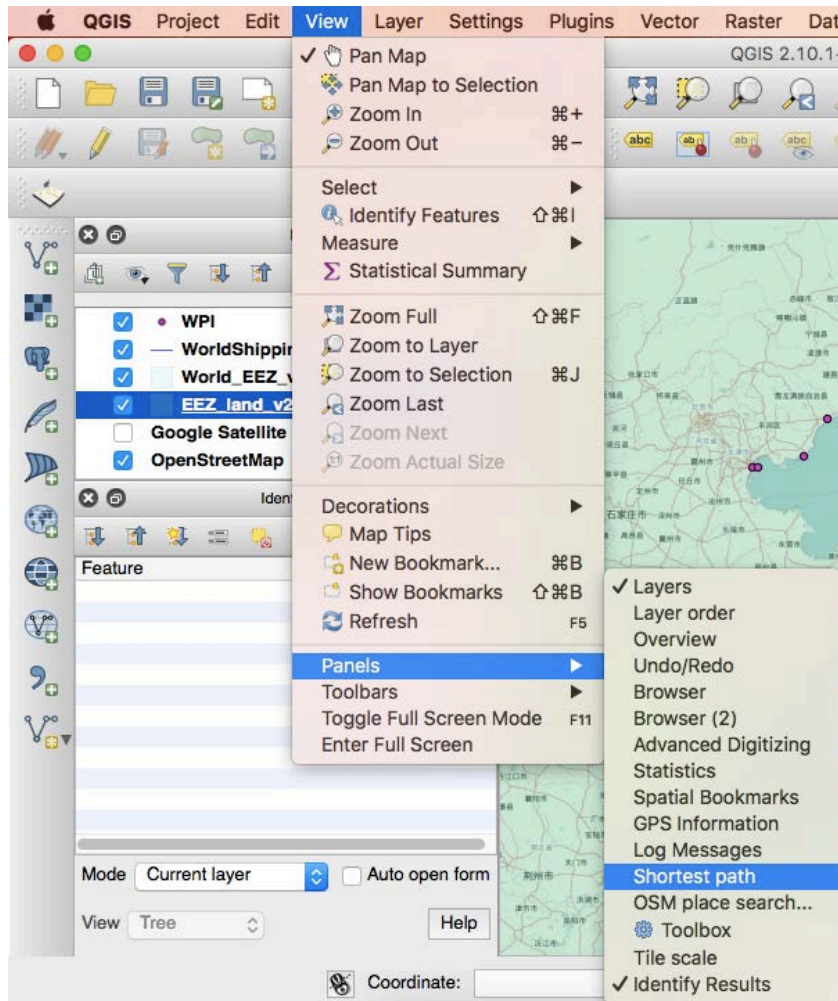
QGIS Project Edit View Layer Settings Plugins Vector Raster Dat

QGIS 2.10.1-

✓ Pan Map
Pan Map to Selection
Zoom In ⌘+
Zoom Out ⌘−

Select
Identify Features ⇧⌘I
Measure
Σ Statistical Summary

Zoom Full ⇧⌘F
Zoom to Layer
Zoom to Selection ⌘J
Zoom Last
Zoom Next
Zoom Actual Size

Decorations
Map Tips
New Bookmark... ⌘B
Show Bookmarks ⇧⌘B
Refresh F5

Panels
Toolbars
Toggle Full Screen Mode F11
Enter Full Screen

✓ Layers
Layer order
Overview
Undo/Redo
Browser
Browser (2)
Advanced Digitizing
Statistics
Spatial Bookmarks
GPS Information
Log Messages
Shortest path
OSM place search...
Toolbox
Tile scale
✓ Identify Results

WPI
WorldShippir
World_EEZ_v
EEZ_land_v2
Google Satellite
OpenStreetMap

Ident

Feature

Mode Current layer
Auto open form
View Tree
Help

Coordinate: